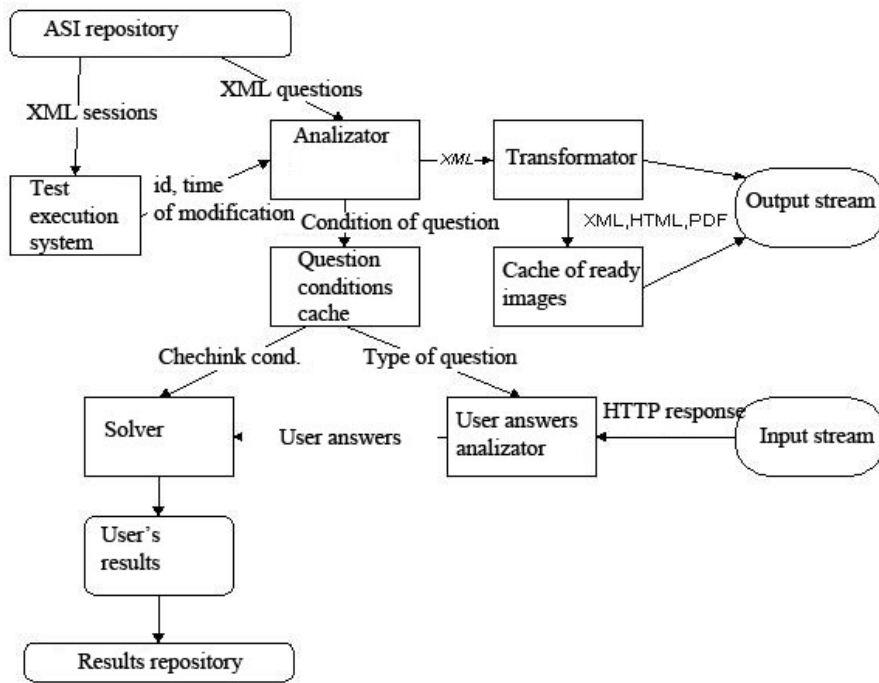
ASI repository

XML sessions

XML questions

Analizator

XML

Transformator

Output stream

Test execution system

id, time of modification

Condition of question

XML,HTML,PDF

Question conditions cache

Cache of ready images

Chechink cond.

Type of question

Solver

User answers

User answers analizator

HTTP response

Input stream

User's results

Results repository